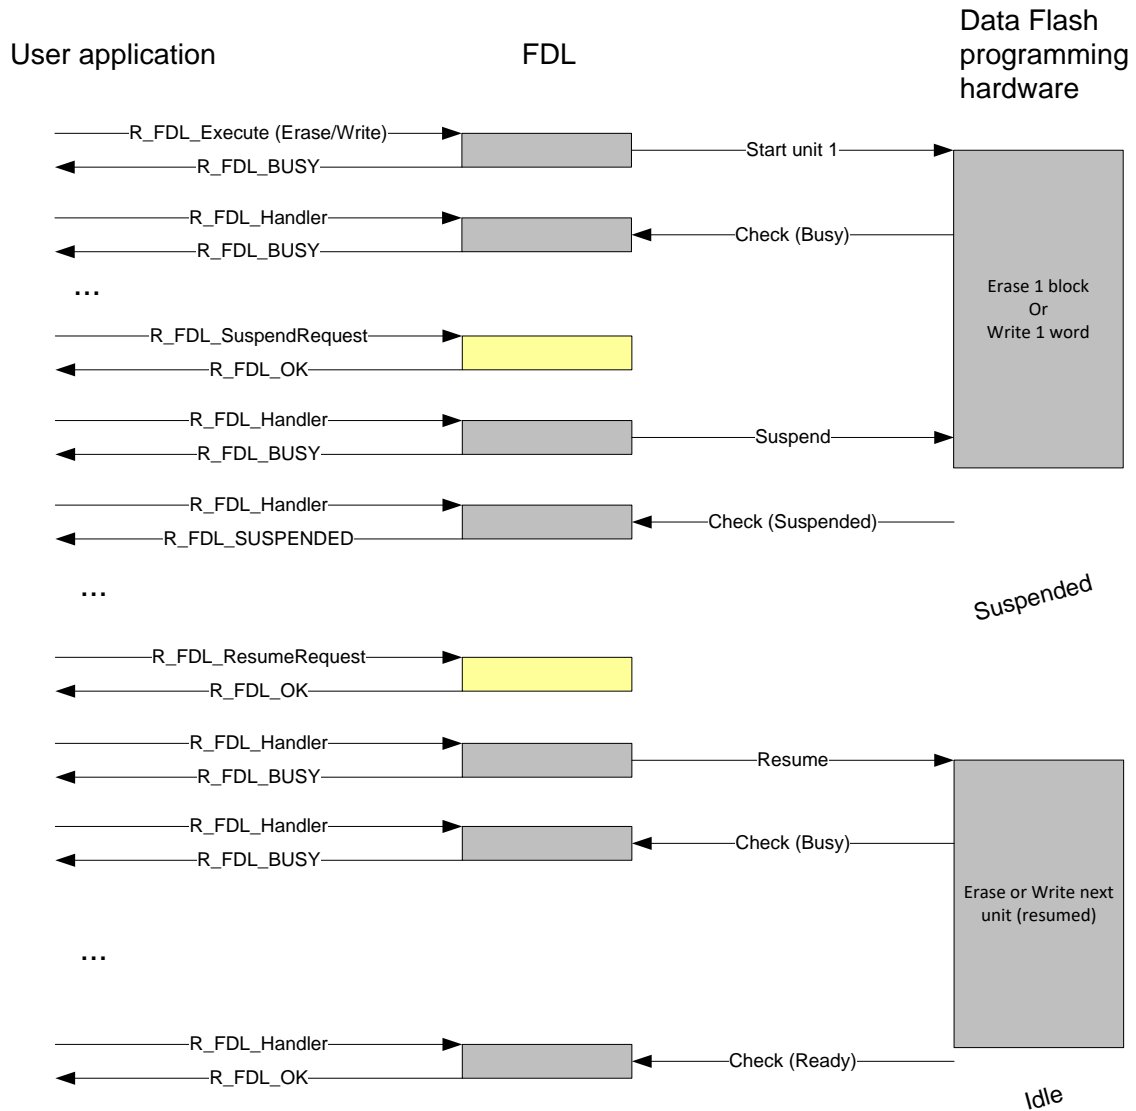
User application

FDL

Data Flash programming hardware

R_FDL_Execute (Erase/Write)

R_FDL_BUSY

Start unit 1

R_FDL_Handler

R_FDL_BUSY

Check (Busy)

Erase 1 block
Or
Write 1 word

...

R_FDL_SuspendRequest

R_FDL_OK

R_FDL_Handler

R_FDL_BUSY

Suspend

R_FDL_Handler

R_FDL_SUSPENDED

Check (Suspended)

...

Suspended

R_FDL_ResumeRequest

R_FDL_OK

R_FDL_Handler

R_FDL_BUSY

Resume

R_FDL_Handler

R_FDL_BUSY

Check (Busy)

Erase or Write next unit (resumed)

...

R_FDL_Handler

R_FDL_OK

Check (Ready)

Idle